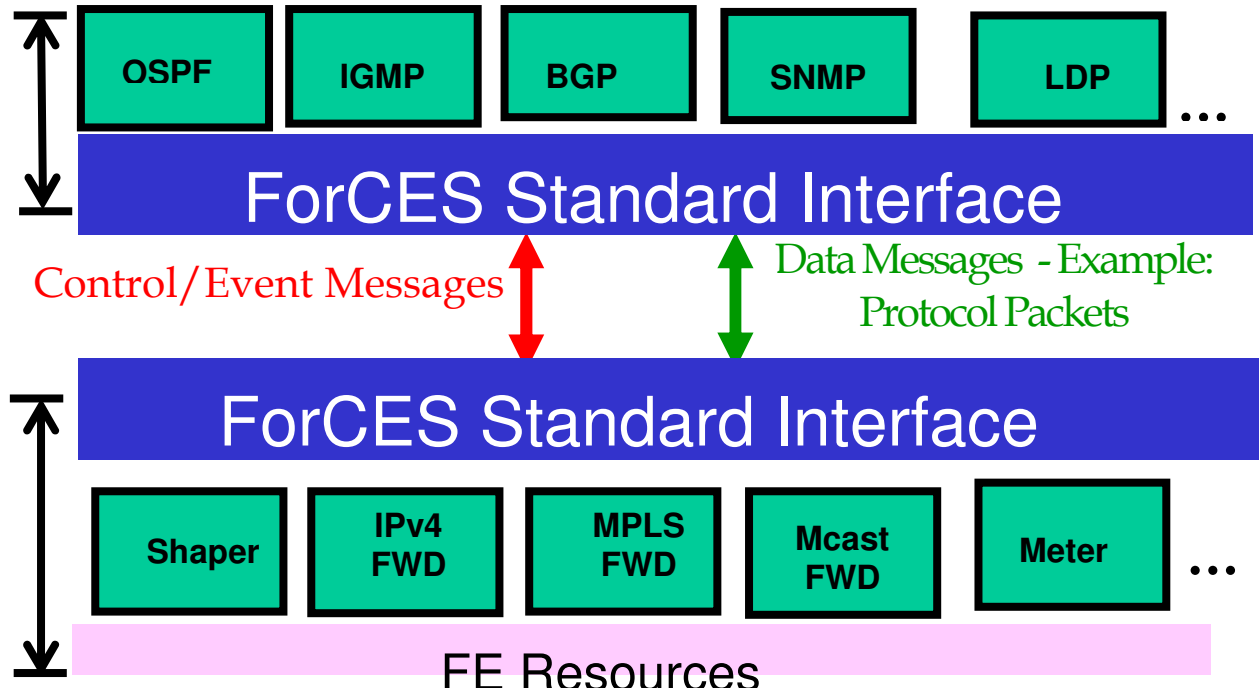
OSPF
IGMP
BGP
SNMP
LDP
…

ForCES Standard Interface

Control/Event Messages

Data Messages - Example: Protocol Packets

ForCES Standard Interface

Shaper
IPv4 FWD
MPLS FWD
Mcast FWD
Meter
…

FE Resources